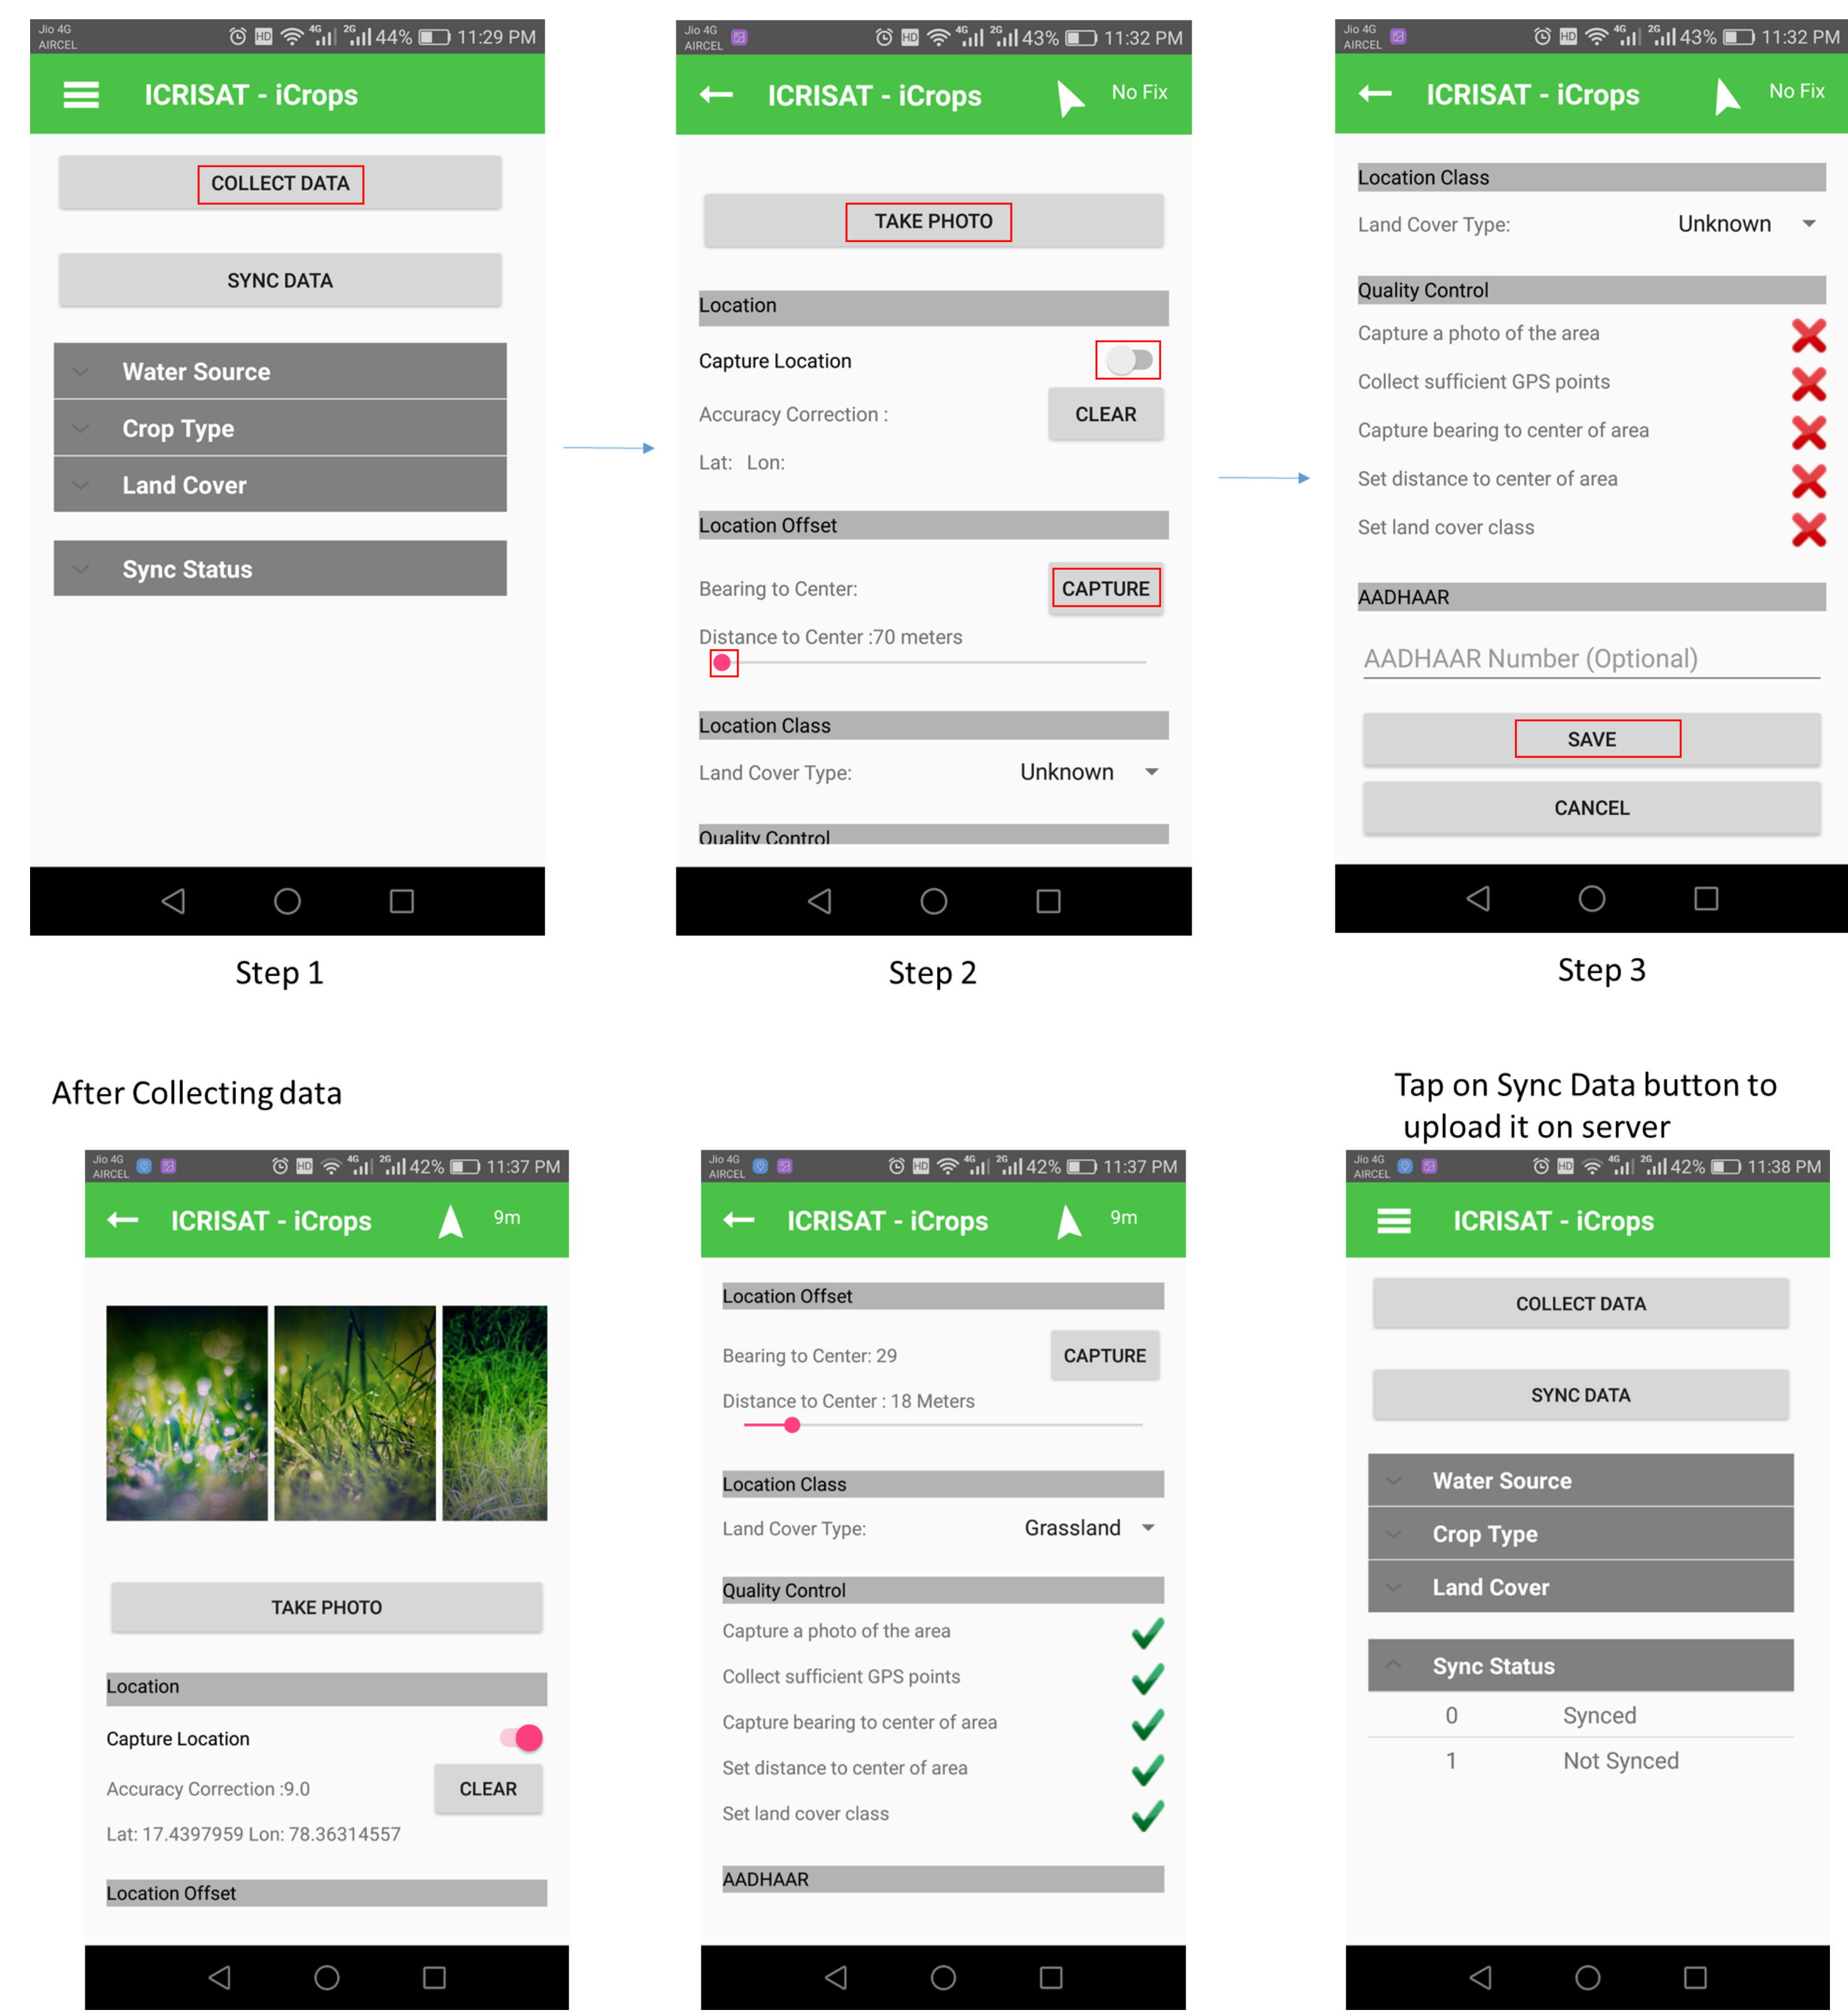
Jio 4G AIRCEL 44% 11:29 PM

ICRISAT - iCrops

COLLECT DATA

SYNC DATA

Water Source

Crop Type

Land Cover

Sync Status

Step 1

Jio 4G AIRCEL 43% 11:32 PM

ICRISAT - iCrops No Fix

TAKE PHOTO

Location

Capture Location

Accuracy Correction : CLEAR

Lat: Lon:

Location Offset

Bearing to Center: CAPTURE

Distance to Center :70 meters

Location Class

Land Cover Type: Unknown

Quality Control

Step 2

Jio 4G AIRCEL 43% 11:32 PM

ICRISAT - iCrops No Fix

Location Class

Land Cover Type: Unknown

Quality Control

Capture a photo of the area

Collect sufficient GPS points

Capture bearing to center of area

Set distance to center of area

Set land cover class

AADHAAR

AADHAAR Number (Optional)

SAVE

CANCEL

Step 3

After Collecting data

Jio 4G AIRCEL 42% 11:37 PM

ICRISAT - iCrops 9m

TAKE PHOTO

Location

Capture Location

Accuracy Correction :9.0 CLEAR

Lat: 17.4397959 Lon: 78.36314557

Location Offset

Jio 4G AIRCEL 42% 11:37 PM

ICRISAT - iCrops 9m

Location Offset

Bearing to Center: 29 CAPTURE

Distance to Center : 18 Meters

Location Class

Land Cover Type: Grassland

Quality Control

Capture a photo of the area

Collect sufficient GPS points

Capture bearing to center of area

Set distance to center of area

Set land cover class

AADHAAR

Tap on Sync Data button to upload it on server

Jio 4G AIRCEL 42% 11:38 PM

ICRISAT - iCrops

COLLECT DATA

SYNC DATA

Water Source

Crop Type

Land Cover

Sync Status

| 0 | Synced |
|---|---|
| 1 | Not Synced |